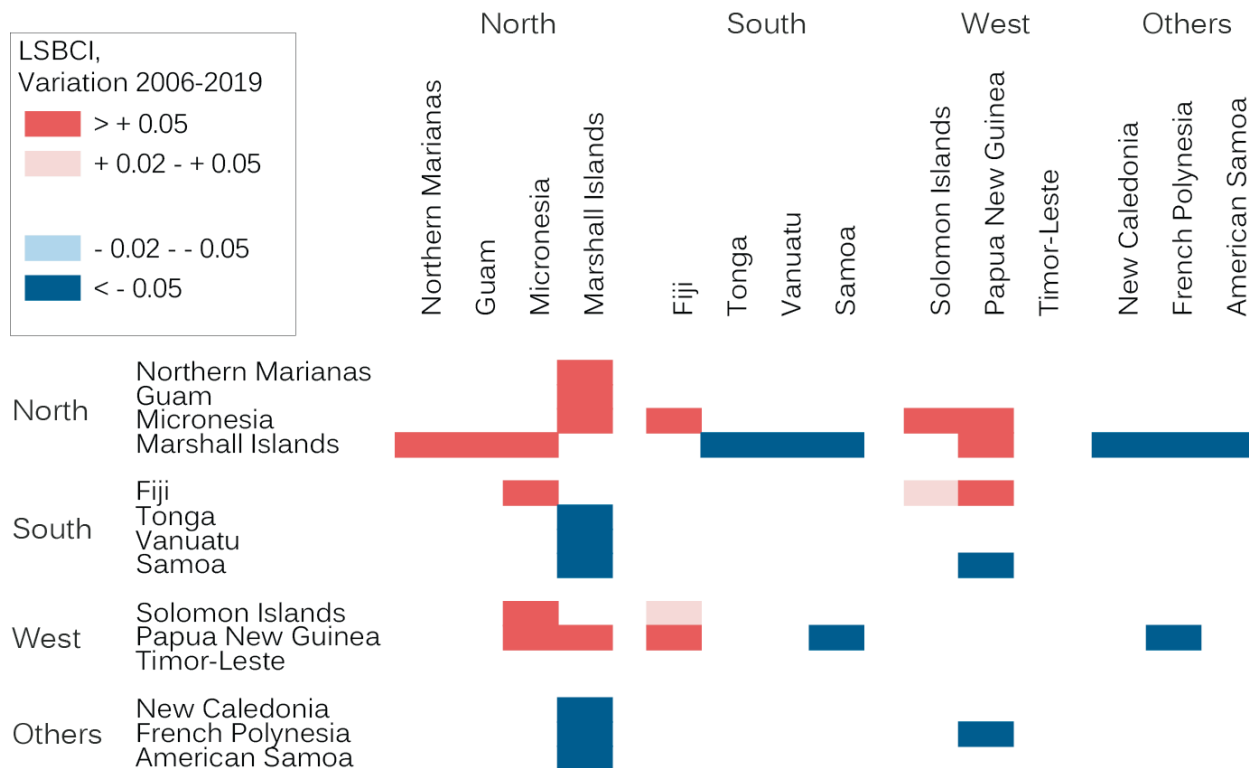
LSBCI,
Variation 2006-2019
> + 0.05
+ 0.02 - + 0.05
- 0.02 - - 0.05
< - 0.05

North
Northern Marianas
Guam
Micronesia
Marshall Islands

South
Fiji
Tonga
Vanuatu
Samoa

West
Solomon Islands
Papua New Guinea
Timor-Leste

Others
New Caledonia
French Polynesia
American Samoa

North
Northern Marianas
Guam
Micronesia
Marshall Islands

South
Fiji
Tonga
Vanuatu
Samoa

West
Solomon Islands
Papua New Guinea
Timor-Leste

Others
New Caledonia
French Polynesia
American Samoa